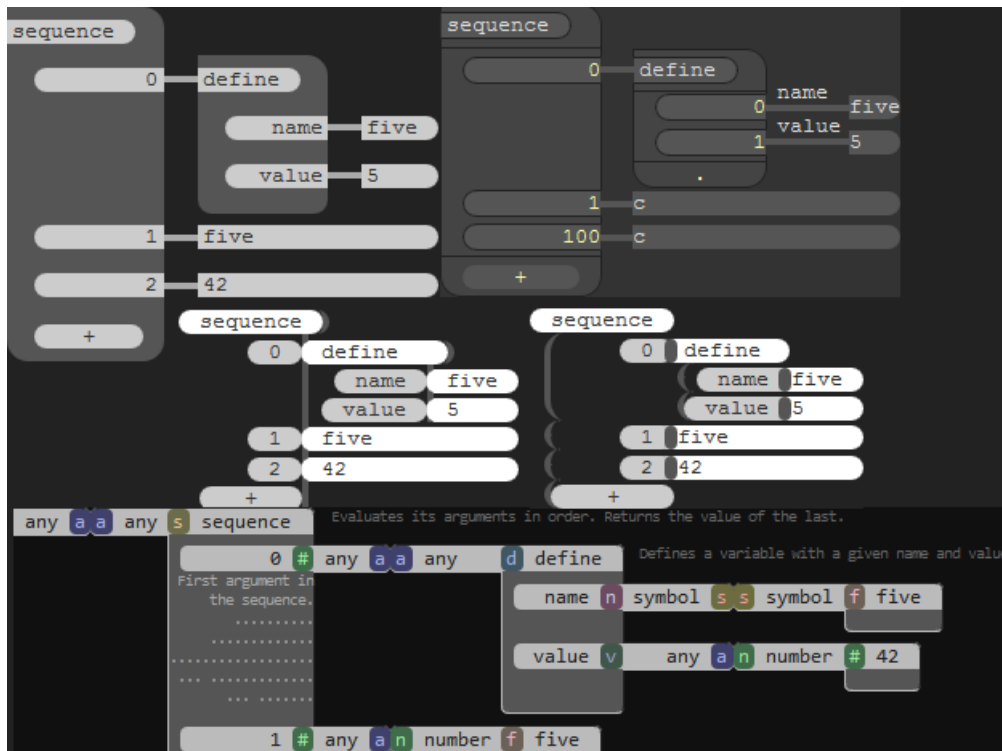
sequence
0 define
name five
value 5
1 five
2 42
+

sequence
0 define
0 name five
1 value 5
.
1 c
100 c
+

sequence
0 define
name five
value 5
1 five
2 42
+

sequence
0 define
name five
value 5
1 five
2 42
+

any a a any s sequence
Evaluates its arguments in order. Returns the value of the last.
0 # any a a any d define
Defines a variable with a given name and valu
First argument in the sequence.
name n symbol s s symbol f five
value v any a n number # 42
1 # any a n number f five